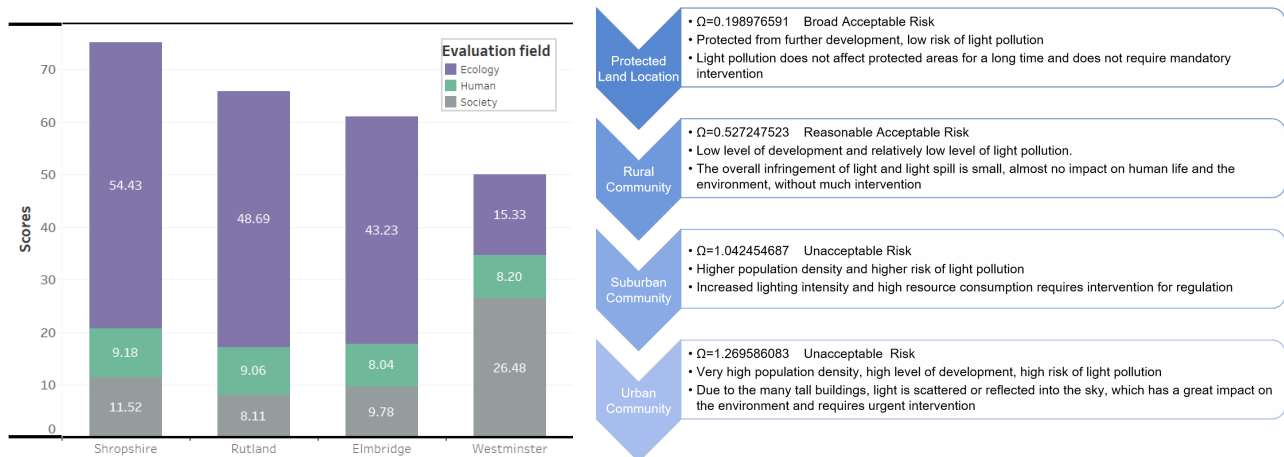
Evaluation field
Ecology
Human
Society

Scores
70
60
50
40
30
20
10
0

54.43
9.18
11.52
48.69
9.06
8.11
43.23
8.04
9.78
15.33
8.20
26.48

Shropshire
Rutland
Elmbridge
Westminster

Protected Land Location
• Ω=0.198976591 Broad Acceptable Risk
• Protected from further development, low risk of light pollution
• Light pollution does not affect protected areas for a long time and does not require mandatory intervention

Rural Community
• Ω=0.527247523 Reasonable Acceptable Risk
• Low level of development and relatively low level of light pollution.
• The overall infringement of light and light spill is small, almost no impact on human life and the environment, without much intervention

Suburban Community
• Ω=1.042454687 Unacceptable Risk
• Higher population density and higher risk of light pollution
• Increased lighting intensity and high resource consumption requires intervention for regulation

Urban Community
• Ω=1.269586083 Unacceptable Risk
• Very high population density, high level of development, high risk of light pollution
• Due to the many tall buildings, light is scattered or reflected into the sky, which has a great impact on the environment and requires urgent intervention